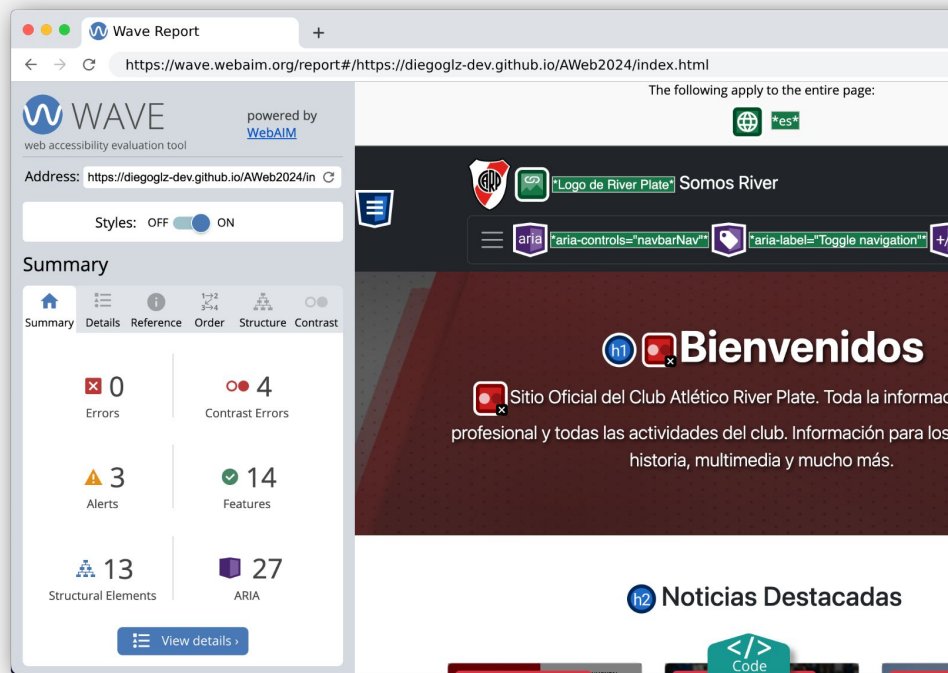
Wave Report
+
https://wave.webaim.org/report#/https://diegoglz-dev.github.io/AWeb2024/index.html

WAVE
web accessibility evaluation tool
powered by WebAIM

Address: https://diegoglz-dev.github.io/AWeb2024/in

Styles: OFF ON

Summary

Summary Details Reference Order Structure Contrast

0
Errors

4
Contrast Errors

3
Alerts

14
Features

13
Structural Elements

27
ARIA

View details ›

The following apply to the entire page:
*es*

*Logo de River Plate* Somos River

aria *aria-controls="navbarNav"* *aria-label="Toggle navigation"*

h1 Bienvenidos

Sitio Oficial del Club Atlético River Plate. Toda la informac profesional y todas las actividades del club. Información para los historia, multimedia y mucho más.

h2 Noticias Destacadas

Code